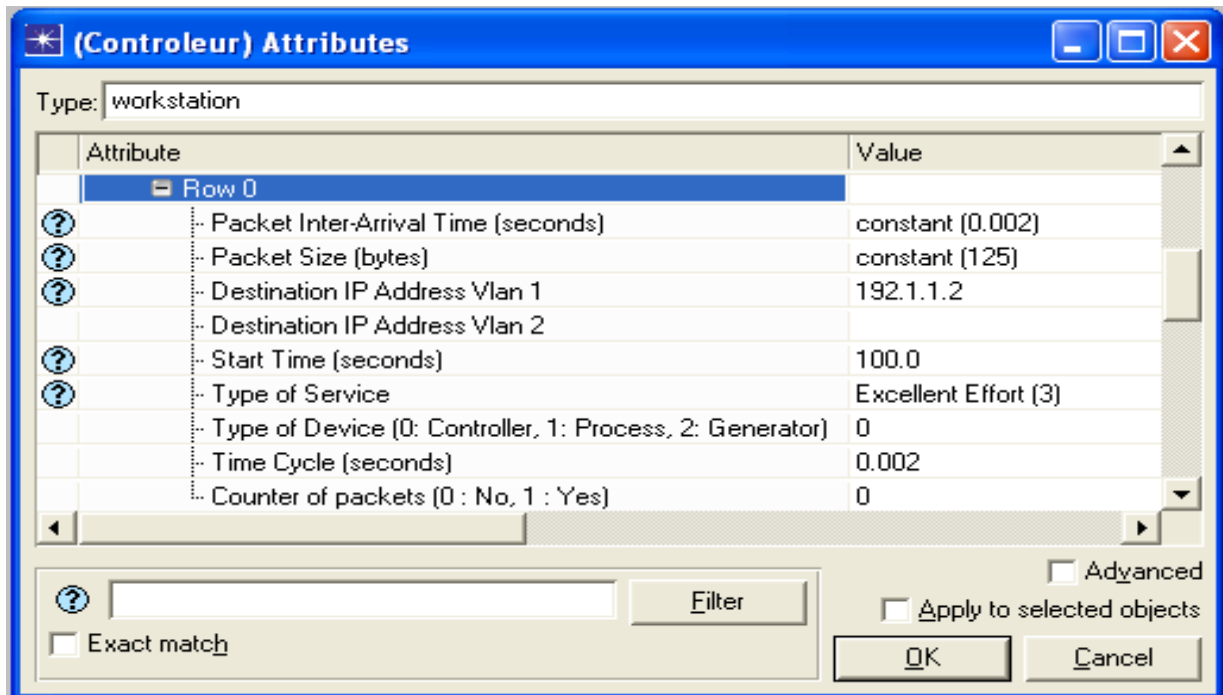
(Controleur) Attributes

Type: workstation

| Attribute | Value |
|---|---|
| Row 0 | |
| Packet Inter-Arrival Time (seconds) | constant (0.002) |
| Packet Size (bytes) | constant (125) |
| Destination IP Address Vlan 1 | 192.1.1.2 |
| Destination IP Address Vlan 2 | |
| Start Time (seconds) | 100.0 |
| Type of Service | Excellent Effort (3) |
| Type of Device (0: Controller, 1: Process, 2: Generator) | 0 |
| Time Cycle (seconds) | 0.002 |
| Counter of packets (0 : No, 1 : Yes) | 0 |

Filter

Exact match

Advanced

Apply to selected objects

OK

Cancel